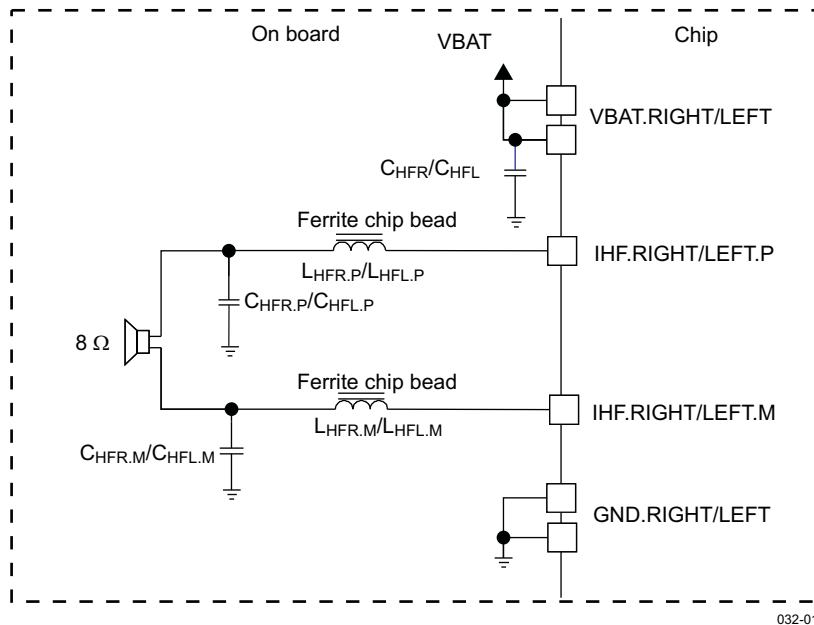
On board

VBAT

Chip

VBAT.RIGHT/LEFT

$C_{HFR}/C_{HFL}$

Ferrite chip bead

$L_{HFR.P}/L_{HFL.P}$

IHF.RIGHT/LEFT.P

$C_{HFR.P}/C_{HFL.P}$

8 Ω

Ferrite chip bead

$L_{HFR.M}/L_{HFL.M}$

IHF.RIGHT/LEFT.M

$C_{HFR.M}/C_{HFL.M}$

GND.RIGHT/LEFT

032-0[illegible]